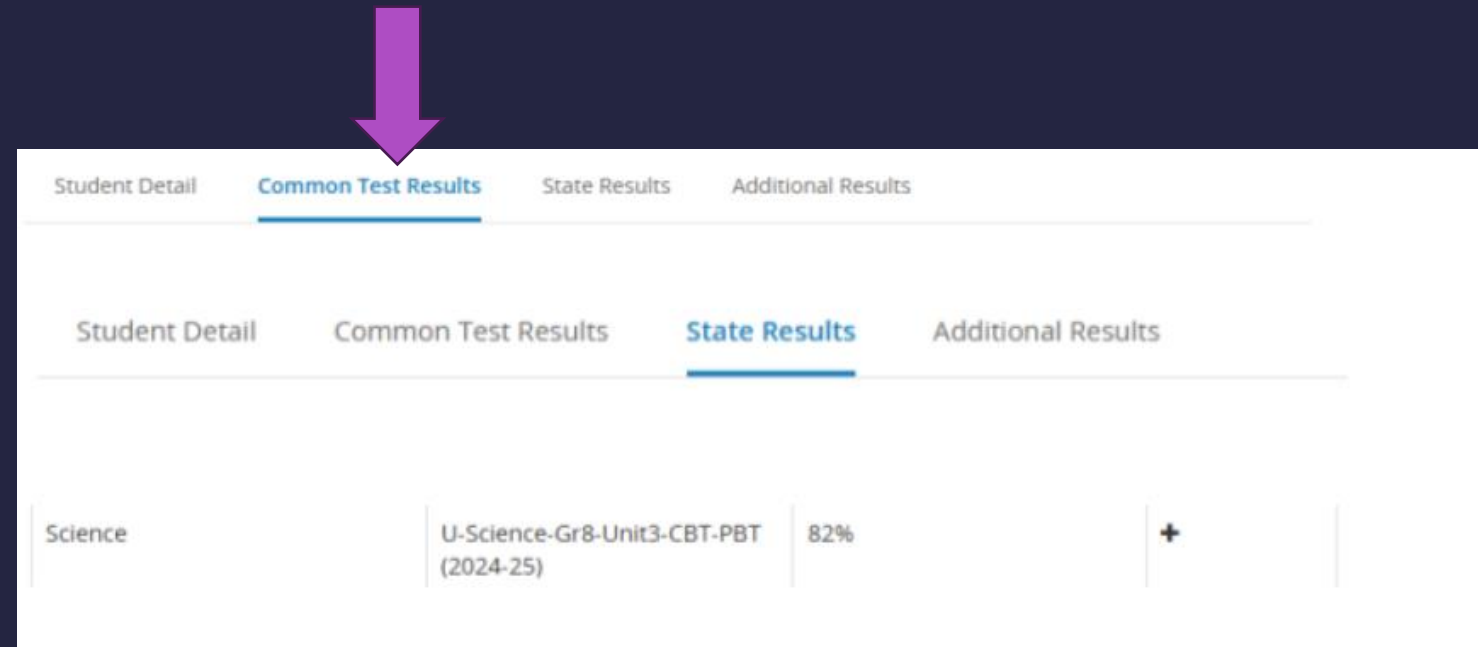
Student Detail Common Test Results State Results Additional Results

Student Detail Common Test Results State Results Additional Results

| Science | U-Science-Gr8-Unit3-CBT-PBT (2024-25) | 82% | + |
|---|---|---|---|